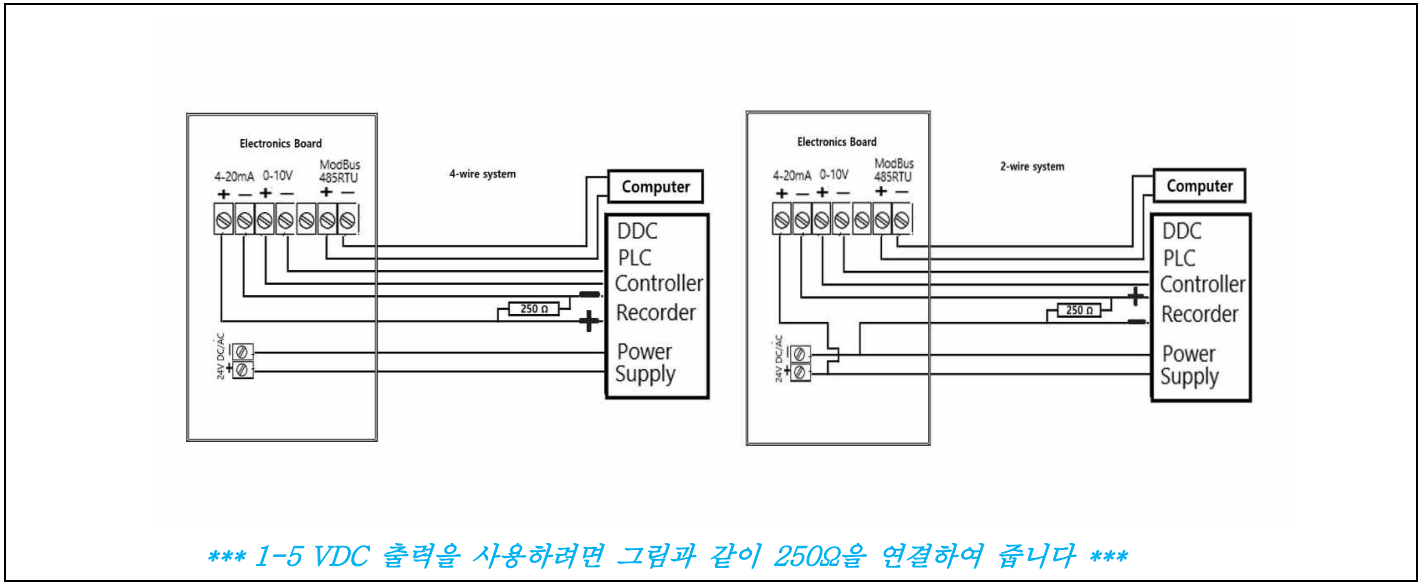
Electronics Board

4-20mA 0-10V ModBus 485RTU

+ − + − + −

4-wire system

Computer

DDC
PLC
Controller
Recorder

250 Ω

−
+

24V DC/AC
−
+

Power Supply

Electronics Board

4-20mA 0-10V ModBus 485RTU

+ − + − + −

2-wire system

Computer

DDC
PLC
Controller
Recorder

250 Ω

+
−

24V DC/AC
−
+

Power Supply

*** 1-5 VDC 출력을 사용하려면 그림과 같이 250Ω을 연결하여 줍니다 ***